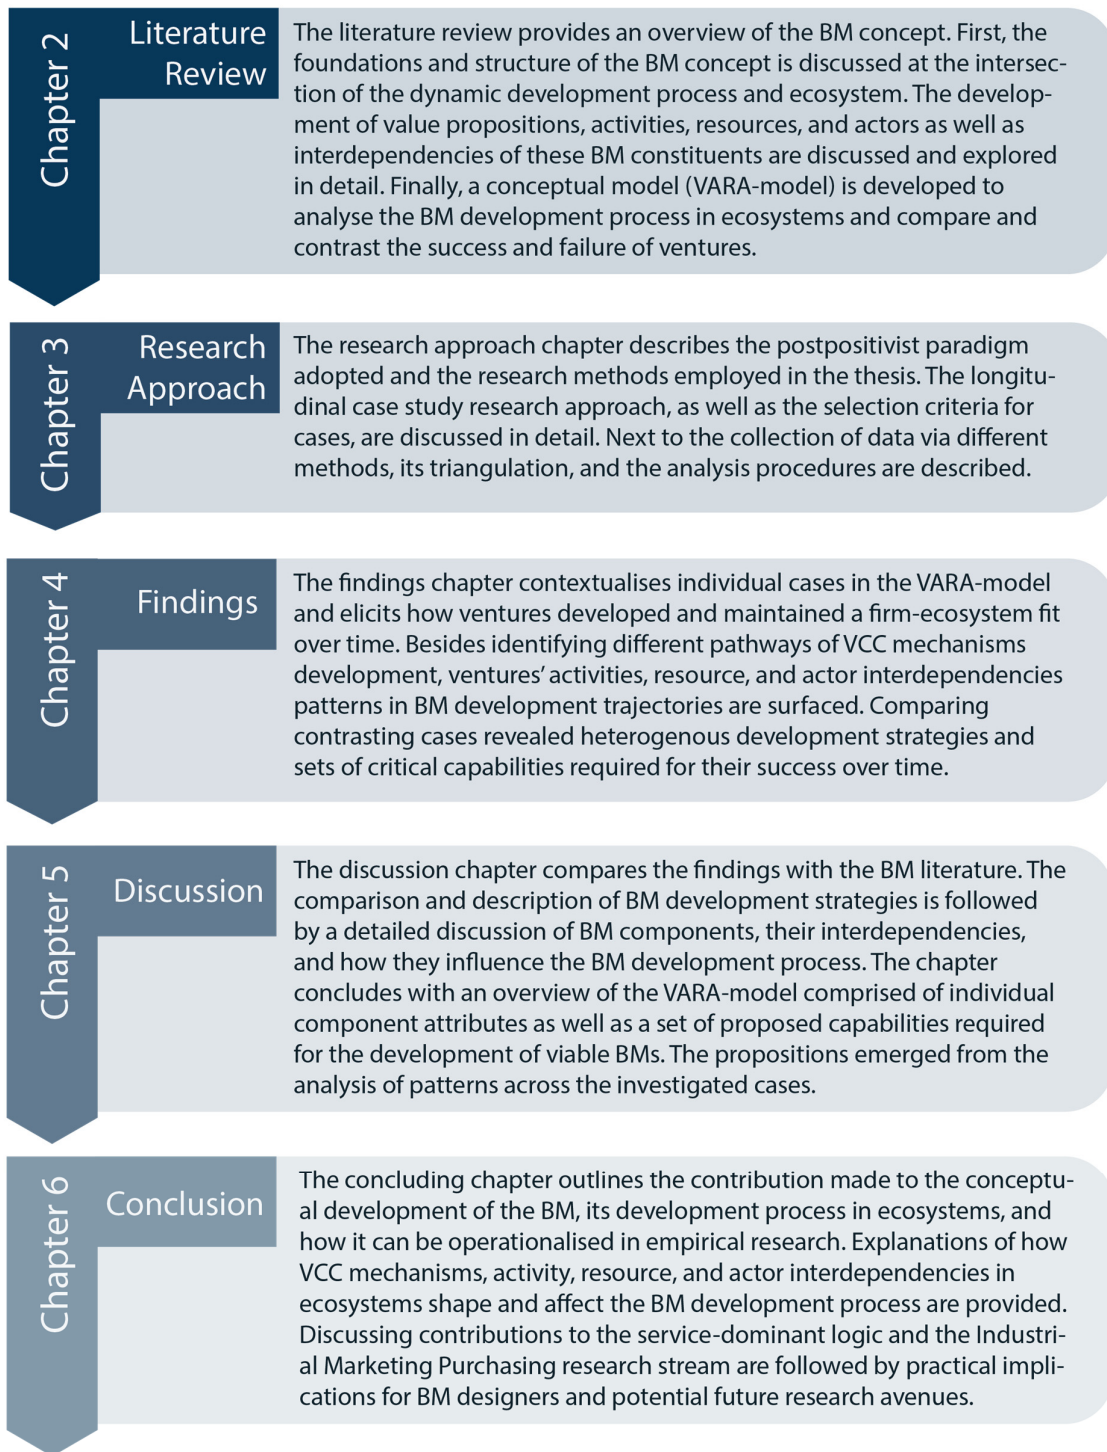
Chapter 2

Literature Review

The literature review provides an overview of the BM concept. First, the foundations and structure of the BM concept is discussed at the intersection of the dynamic development process and ecosystem. The development of value propositions, activities, resources, and actors as well as interdependencies of these BM constituents are discussed and explored in detail. Finally, a conceptual model (VARA-model) is developed to analyse the BM development process in ecosystems and compare and contrast the success and failure of ventures.

Chapter 3

Research Approach

The research approach chapter describes the postpositivist paradigm adopted and the research methods employed in the thesis. The longitudinal case study research approach, as well as the selection criteria for cases, are discussed in detail. Next to the collection of data via different methods, its triangulation, and the analysis procedures are described.

Chapter 4

Findings

The findings chapter contextualises individual cases in the VARA-model and elicits how ventures developed and maintained a firm-ecosystem fit over time. Besides identifying different pathways of VCC mechanisms development, ventures' activities, resource, and actor interdependencies patterns in BM development trajectories are surfaced. Comparing contrasting cases revealed heterogenous development strategies and sets of critical capabilities required for their success over time.

Chapter 5

Discussion

The discussion chapter compares the findings with the BM literature. The comparison and description of BM development strategies is followed by a detailed discussion of BM components, their interdependencies, and how they influence the BM development process. The chapter concludes with an overview of the VARA-model comprised of individual component attributes as well as a set of proposed capabilities required for the development of viable BMs. The propositions emerged from the analysis of patterns across the investigated cases.

Chapter 6

Conclusion

The concluding chapter outlines the contribution made to the conceptual development of the BM, its development process in ecosystems, and how it can be operationalised in empirical research. Explanations of how VCC mechanisms, activity, resource, and actor interdependencies in ecosystems shape and affect the BM development process are provided. Discussing contributions to the service-dominant logic and the Industrial Marketing Purchasing research stream are followed by practical implications for BM designers and potential future research avenues.